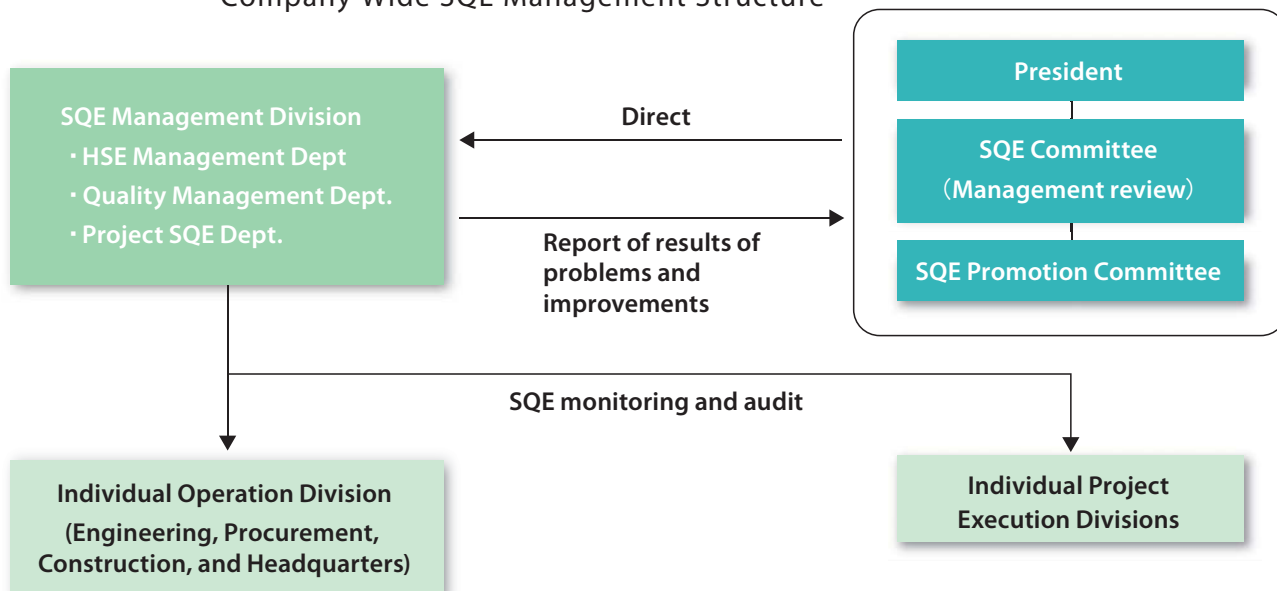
Company-Wide SQE Management Structure

SQE Management Division
・HSE Management Dept
・Quality Management Dept.
・Project SQE Dept.

Direct

Report of results of problems and improvements

President

SQE Committee
（Management review）

SQE Promotion Committee

SQE monitoring and audit

Individual Operation Division
(Engineering, Procurement, Construction, and Headquarters)

Individual Project Execution Divisions